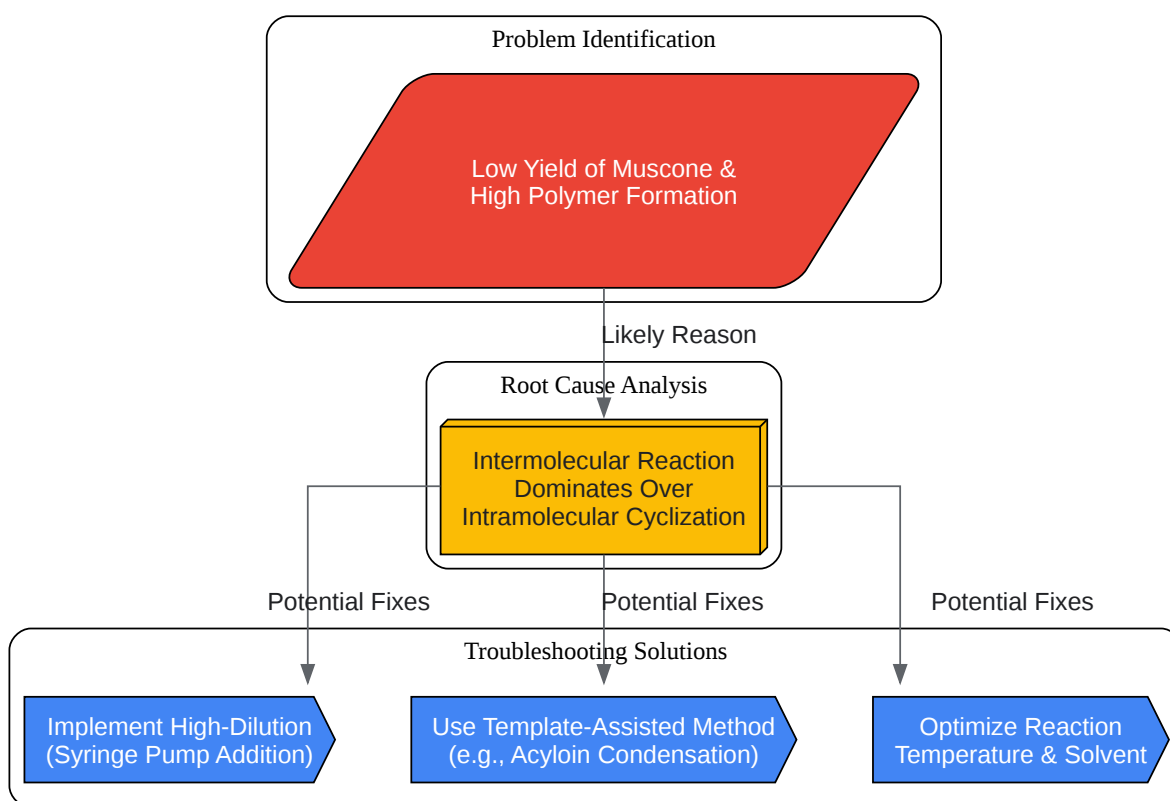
Problem Identification

Low Yield of Muscone & High Polymer Formation

Likely Reason

Root Cause Analysis

Intermolecular Reaction Dominates Over Intramolecular Cyclization

Potential Fixes

Potential Fixes

Potential Fixes

Troubleshooting Solutions

Implement High-Dilution (Syringe Pump Addition)

Use Template-Assisted Method (e.g., Acyloin Condensation)

Optimize Reaction Temperature & Solvent